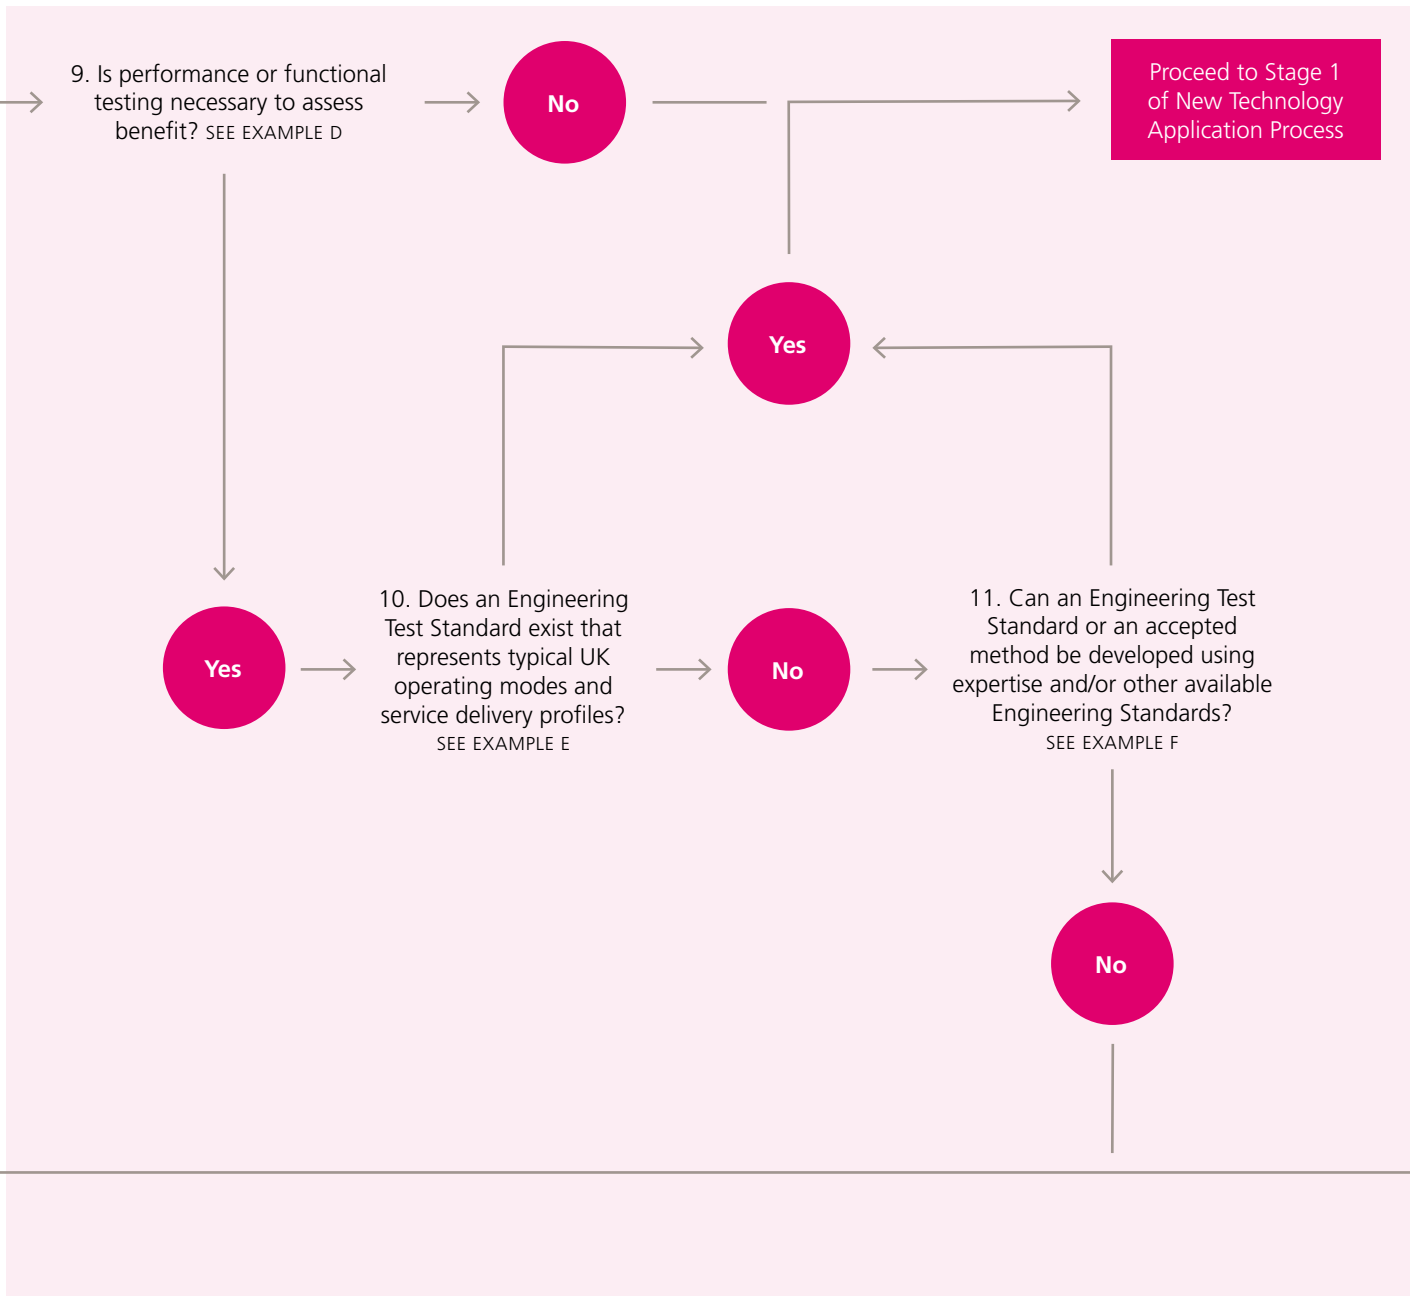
9. Is performance or functional testing necessary to assess benefit? SEE EXAMPLE D

No

Proceed to Stage 1 of New Technology Application Process

Yes

Yes

10. Does an Engineering Test Standard exist that represents typical UK operating modes and service delivery profiles? SEE EXAMPLE E

No

11. Can an Engineering Test Standard or an accepted method be developed using expertise and/or other available Engineering Standards? SEE EXAMPLE F

No